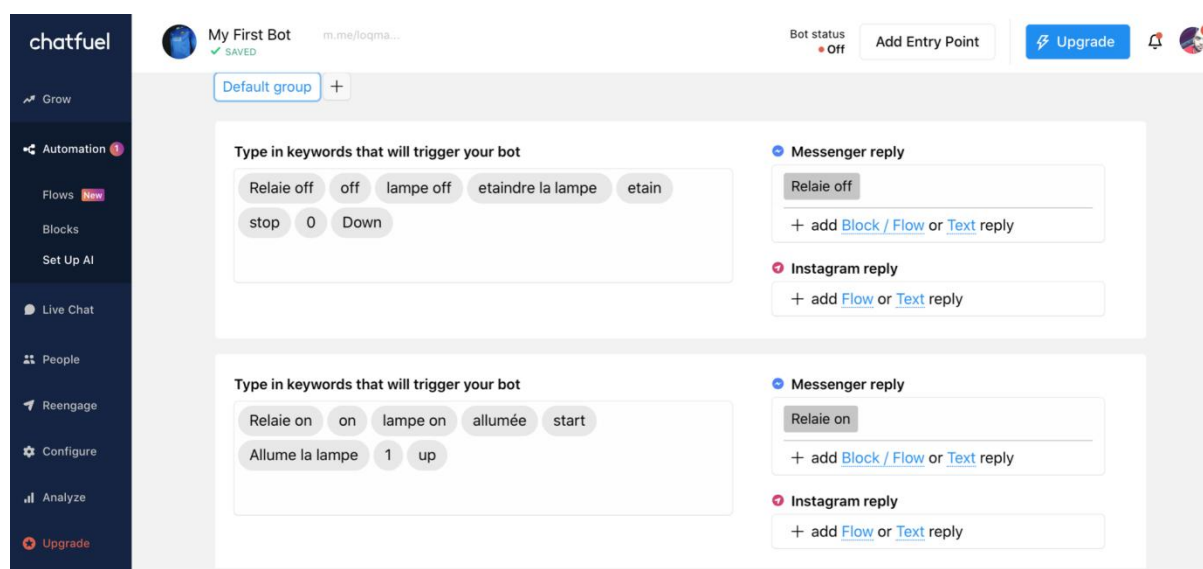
chatfuel

Grow

Automation 1

Flows New

Blocks

Set Up AI

Live Chat

People

Reengage

Configure

Analyze

Upgrade

My First Bot
✓ SAVED

m.me/loqma...

Bot status
• Off

Add Entry Point

Upgrade

Default group +

Type in keywords that will trigger your bot

Relaie off off lampe off etaindre la lampe etain stop 0 Down

Messenger reply

Relaie off

+ add Block / Flow or Text reply

Instagram reply

+ add Flow or Text reply

Type in keywords that will trigger your bot

Relaie on on lampe on allumée start Allume la lampe 1 up

Messenger reply

Relaie on

+ add Block / Flow or Text reply

Instagram reply

+ add Flow or Text reply